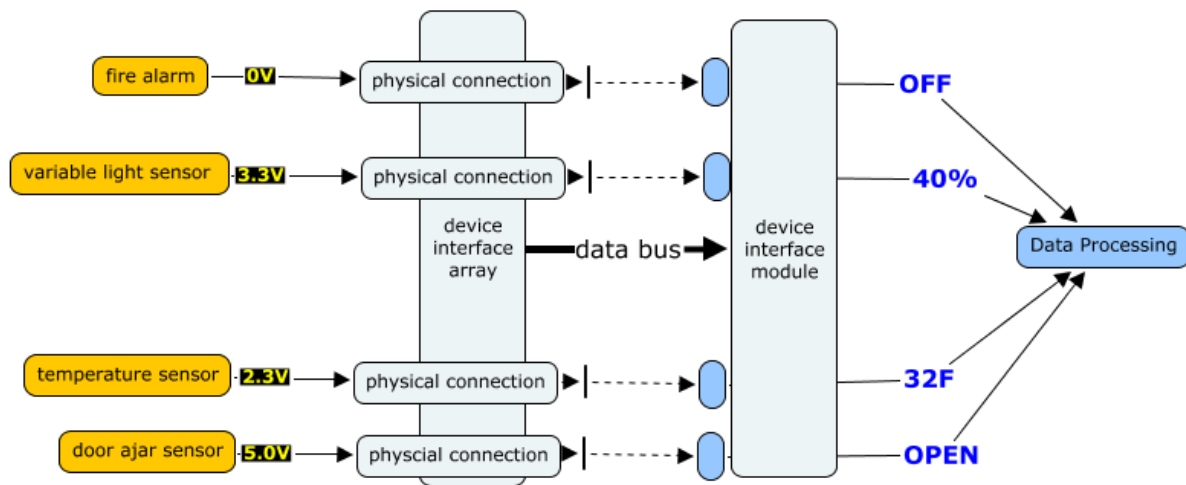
fire alarm
0V
physical connection

variable light sensor
3.3V
physical connection

device interface array

data bus

device interface module

OFF

40%

Data Processing

temperature sensor
2.3V
physical connection

32F

door ajar sensor
5.0V
physcial connection

OPEN